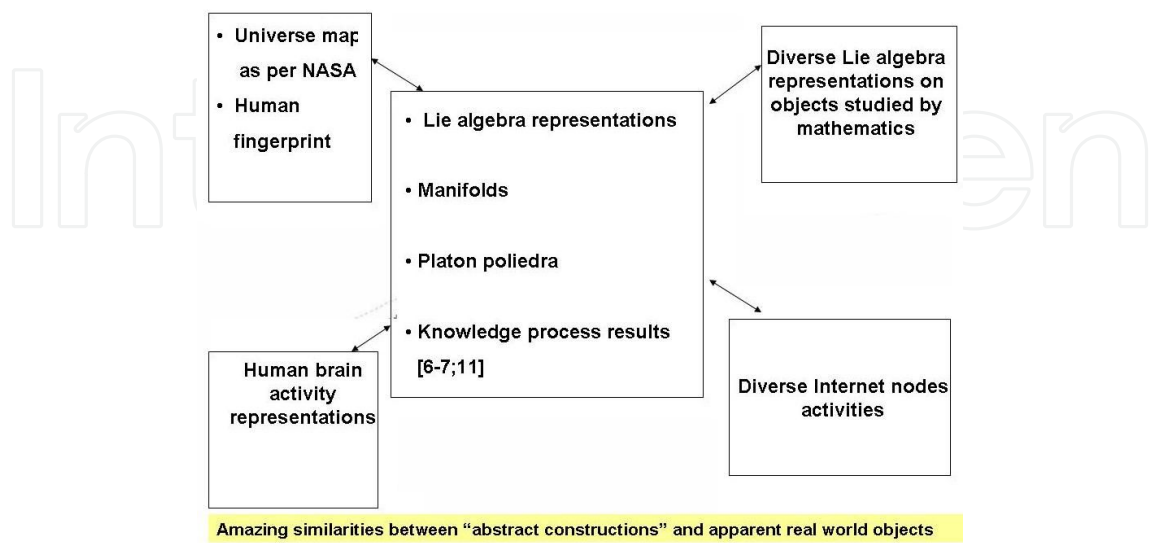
• Universe map as per NASA
• Human fingerprint

Diverse Lie algebra representations on objects studied by mathematics

• Lie algebra representations
• Manifolds
• Platon poliedra
• Knowledge process results [6-7;11]

Human brain activity representations

Diverse Internet nodes activities

Amazing similarities between “abstract constructions” and apparent real world objects